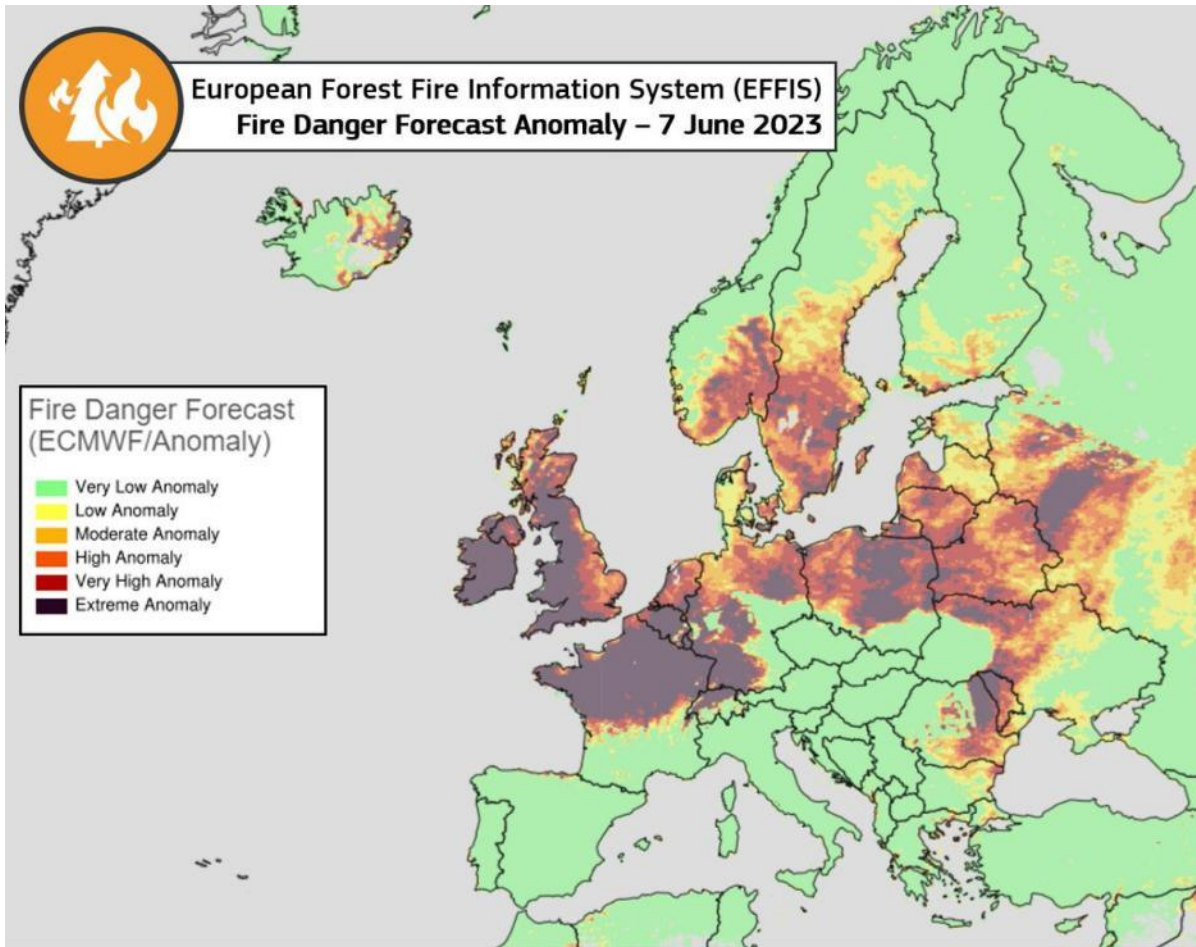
European Forest Fire Information System (EFFIS)
Fire Danger Forecast Anomaly – 7 June 2023

Fire Danger Forecast
(ECMWF/Anomaly)

Very Low Anomaly
Low Anomaly
Moderate Anomaly
High Anomaly
Very High Anomaly
Extreme Anomaly